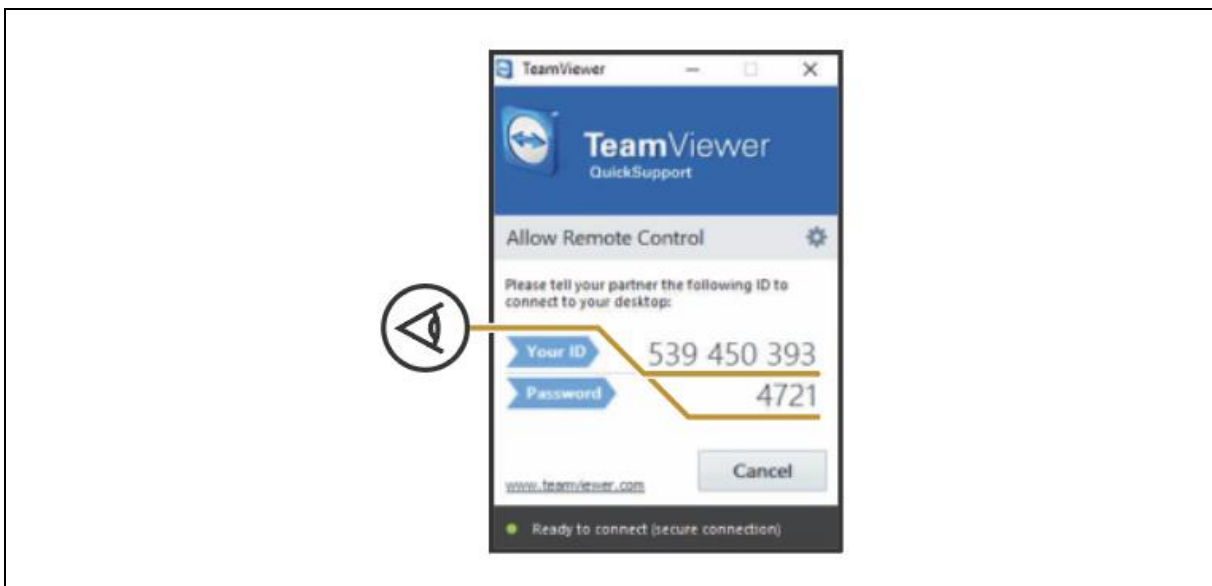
TeamViewer

TeamViewer
QuickSupport

Allow Remote Control

Please tell your partner the following ID to connect to your desktop:

Your ID 539 450 393

Password 4721

Cancel

www.teamviewer.com

Ready to connect (secure connection)